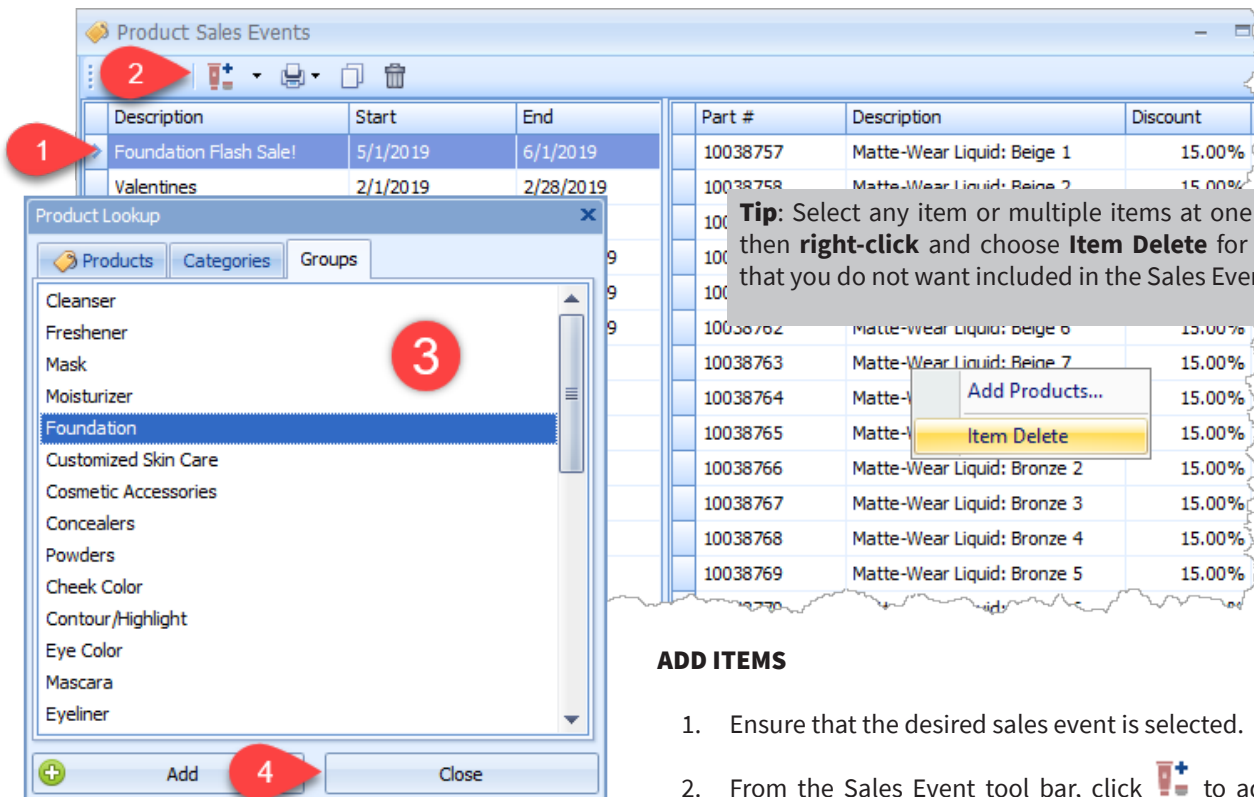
Product Sales Events

2

| Description | Start | End |
|---|---|---|
| Foundation Flash Sale! | 5/1/2019 | 6/1/2019 |
| Valentines | 2/1/2019 | 2/28/2019 |

1

| Part # | Description | Discount |
|---|---|---|
| 10038757 | Matte-Wear Liquid: Beige 1 | 15.00% |
| 10038758 | Matte-Wear Liquid: Beige 2 | 15.00% |
| 100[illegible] | | |
| 100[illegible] | | |
| 100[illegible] | | |
| 10038762 | Matte-Wear Liquid: Beige 6 | 15.00% |
| 10038763 | Matte-Wear Liquid: Beige 7 | 15.00% |
| 10038764 | Matte-W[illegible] | 15.00% |
| 10038765 | Matte-W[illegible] | 15.00% |
| 10038766 | Matte-Wear Liquid: Bronze 2 | 15.00% |
| 10038767 | Matte-Wear Liquid: Bronze 3 | 15.00% |
| 10038768 | Matte-Wear Liquid: Bronze 4 | 15.00% |
| 10038769 | Matte-Wear Liquid: Bronze 5 | 15.00% |

Tip: Select any item or multiple items at one then right-click and choose Item Delete for that you do not want included in the Sales Even

Add Products...
Item Delete

Product Lookup
Products Categories Groups

Cleanser
Freshener
Mask
Moisturizer
Foundation
Customized Skin Care
Cosmetic Accessories
Concealers
Powders
Cheek Color
Contour/Highlight
Eye Color
Mascara
Eyeliner

3

Add
4
Close

ADD ITEMS

1. Ensure that the desired sales event is selected.

2. From the Sales Event tool bar, click to ac